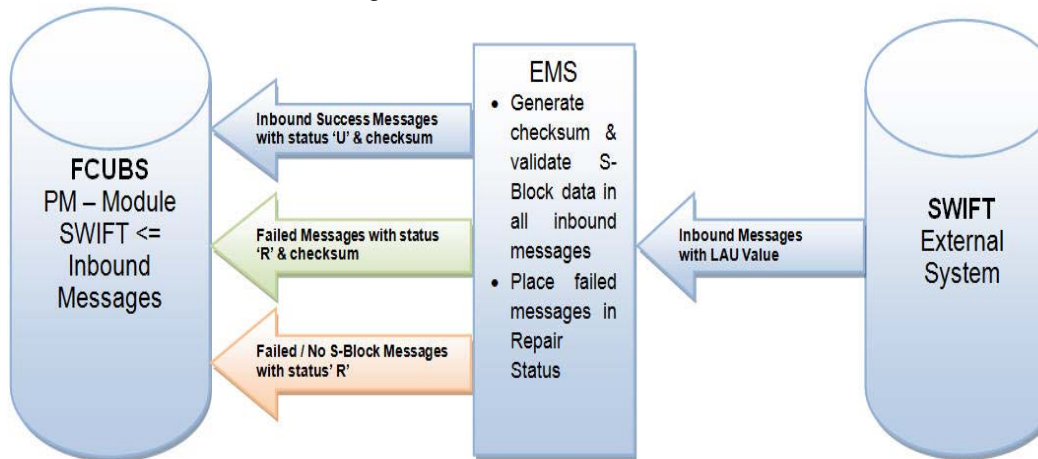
FCUBS
PM – Module
SWIFT <=
Inbound
Messages

Inbound Success Messages with status 'U' & checksum

Failed Messages with status 'R' & checksum

Failed / No S-Block Messages with status' R'

EMS
• Generate checksum & validate S-Block data in all inbound messages
• Place failed messages in Repair Status

Inbound Messages with LAU Value

SWIFT
External
System